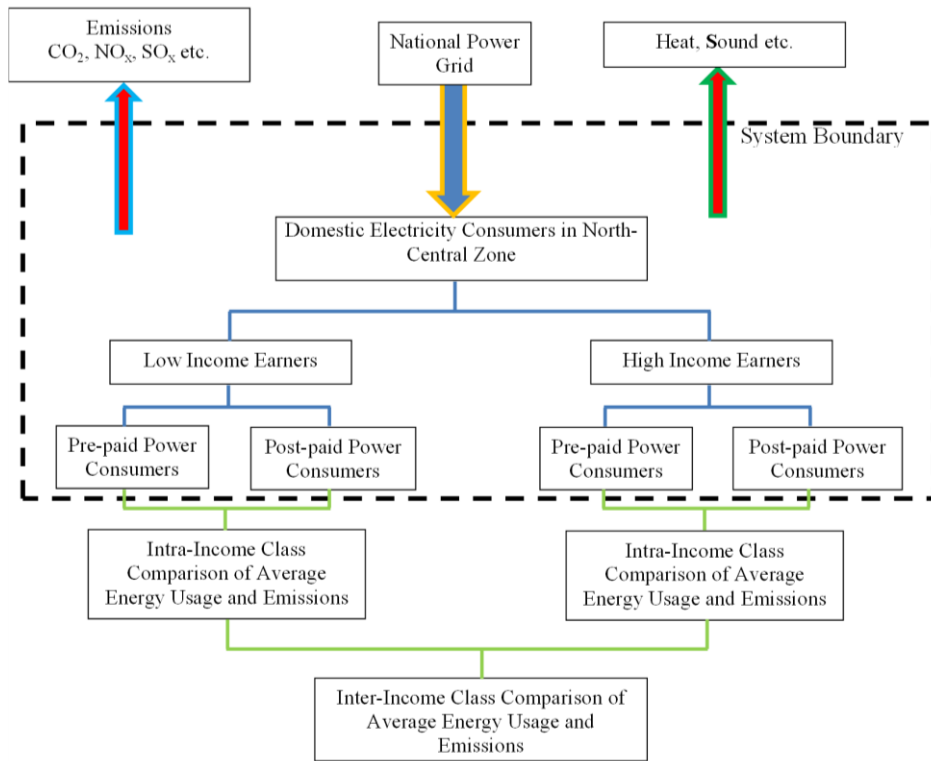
Emissions
$CO_2$, $NO_x$, $SO_x$ etc.

National Power Grid

Heat, Sound etc.

System Boundary

Domestic Electricity Consumers in North-Central Zone

Low Income Earners

High Income Earners

Pre-paid Power Consumers

Post-paid Power Consumers

Pre-paid Power Consumers

Post-paid Power Consumers

Intra-Income Class Comparison of Average Energy Usage and Emissions

Intra-Income Class Comparison of Average Energy Usage and Emissions

Inter-Income Class Comparison of Average Energy Usage and Emissions